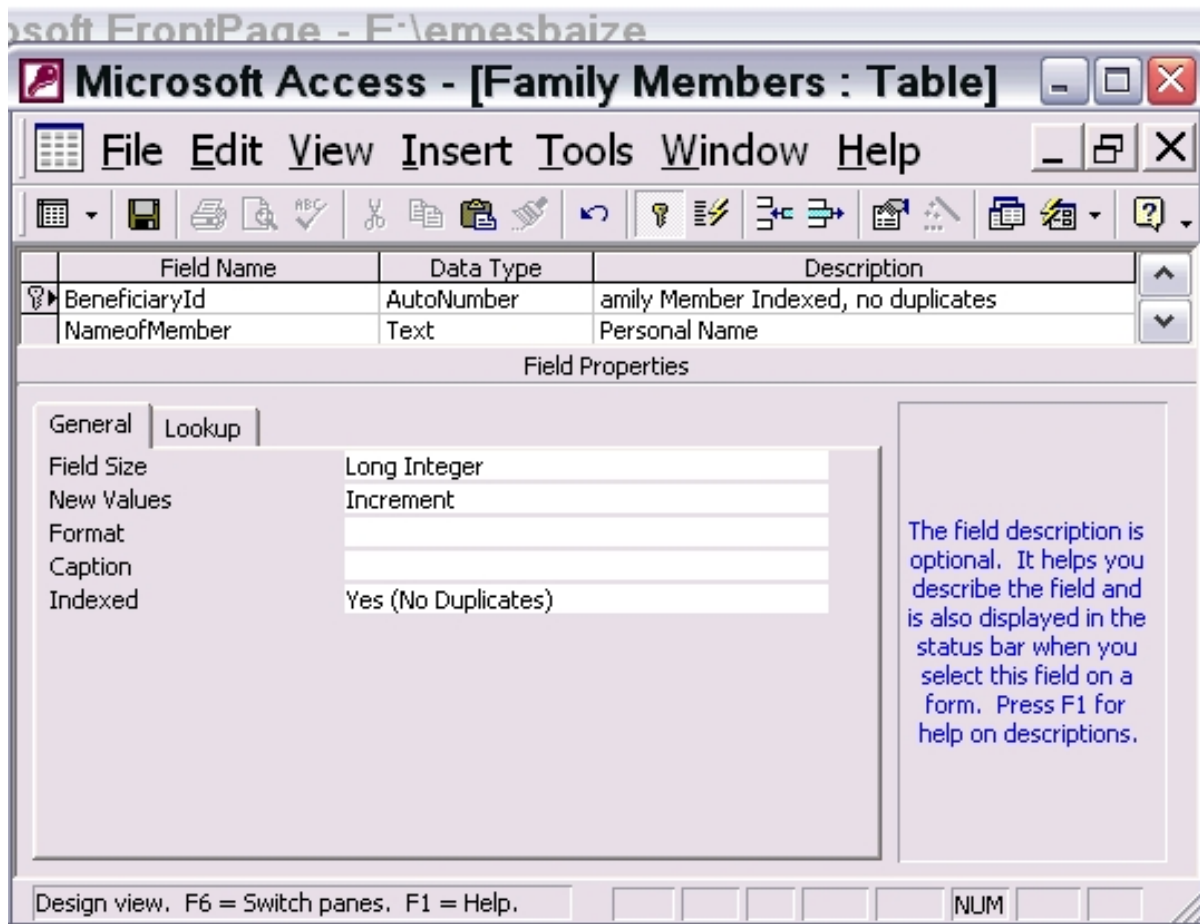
osoft FrontPage - E:\emeshaize

Microsoft Access - [Family Members : Table]

File Edit View Insert Tools Window Help

| Field Name | Data Type | Description |
|---|---|---|
| BeneficiaryId | AutoNumber | amily Member Indexed, no duplicates |
| NameofMember | Text | Personal Name |

Field Properties

General Lookup

| | |
|---|---|
| Field Size | Long Integer |
| New Values | Increment |
| Format | |
| Caption | |
| Indexed | Yes (No Duplicates) |

The field description is optional. It helps you describe the field and is also displayed in the status bar when you select this field on a form. Press F1 for help on descriptions.

Design view. F6 = Switch panes. F1 = Help.

NUM